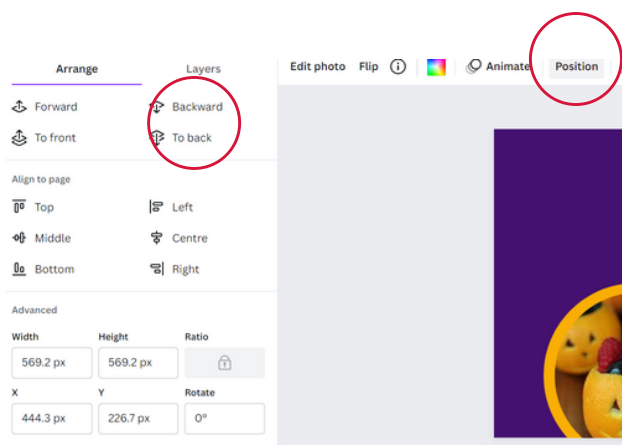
Arrange
Layers

Forward
Backward
To front
To back

Align to page

Top
Left
Middle
Centre
Bottom
Right

Advanced

Width
Height
Ratio
569.2 px
569.2 px

X
Y
Rotate
444.3 px
226.7 px
0°

Edit photo
Flip
Animate
Position